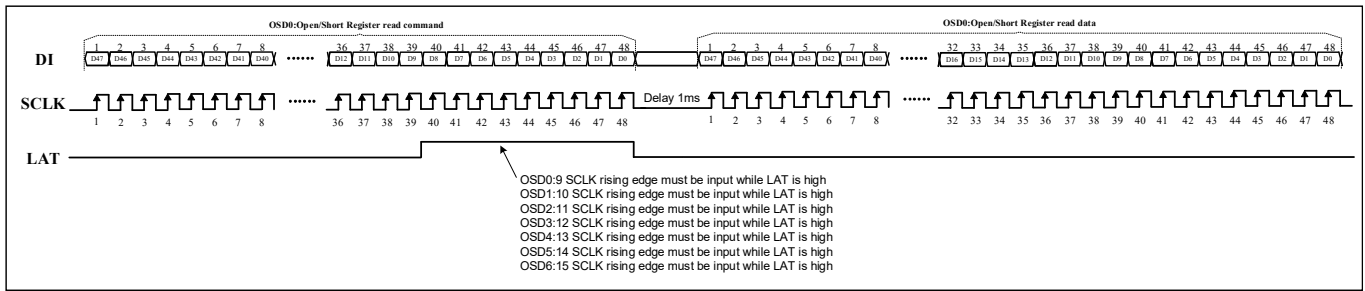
OSD0:Open/Short Register read command

OSD0:Open/Short Register read data

DI

1 2 3 4 5 6 7 8 D47 D46 D45 D44 D43 D42 D41 D40 ······ 36 37 38 39 40 41 42 43 44 45 46 47 48 D12 D11 D10 D9 D8 D7 D6 D5 D4 D3 D2 D1 D0

1 2 3 4 5 6 7 8 D47 D46 D45 D44 D43 D42 D41 D40 ······ 32 33 34 35 36 37 38 39 40 41 42 43 44 45 46 47 48 D16 D15 D14 D13 D12 D11 D10 D9 D8 D7 D6 D5 D4 D3 D2 D1 D0

SCLK

1 2 3 4 5 6 7 8 ······ 36 37 38 39 40 41 42 43 44 45 46 47 48 Delay 1ms 1 2 3 4 5 6 7 8 ······ 32 33 34 35 36 37 38 39 40 41 42 43 44 45 46 47 48

LAT

OSD0:9 SCLK rising edge must be input while LAT is high
OSD1:10 SCLK rising edge must be input while LAT is high
OSD2:11 SCLK rising edge must be input while LAT is high
OSD3:12 SCLK rising edge must be input while LAT is high
OSD4:13 SCLK rising edge must be input while LAT is high
OSD5:14 SCLK rising edge must be input while LAT is high
OSD6:15 SCLK rising edge must be input while LAT is high